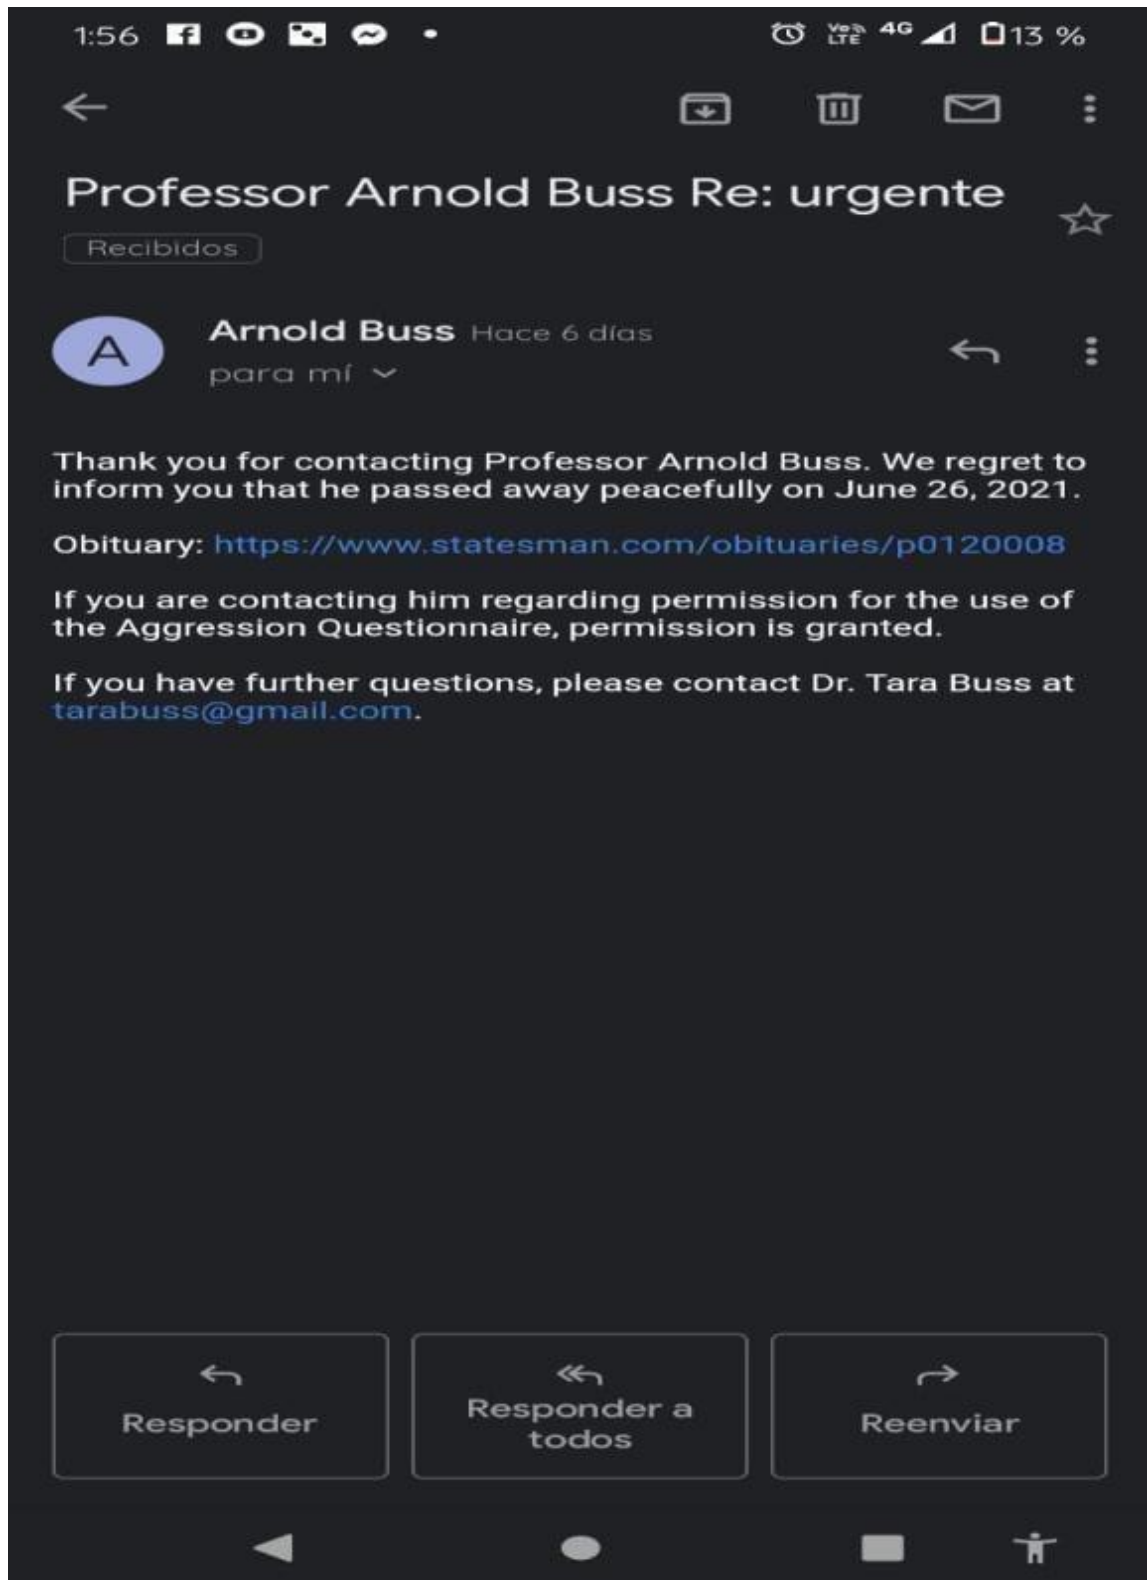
1:56 4G 13 %

Professor Arnold Buss Re: urgente

Recibidos

A

Arnold Buss Hace 6 días

para mí

Thank you for contacting Professor Arnold Buss. We regret to inform you that he passed away peacefully on June 26, 2021.

Obituary: https://www.statesman.com/obituaries/p0120008

If you are contacting him regarding permission for the use of the Aggression Questionnaire, permission is granted.

If you have further questions, please contact Dr. Tara Buss at tarabuss@gmail.com.

Responder

Responder a todos

Reenviar